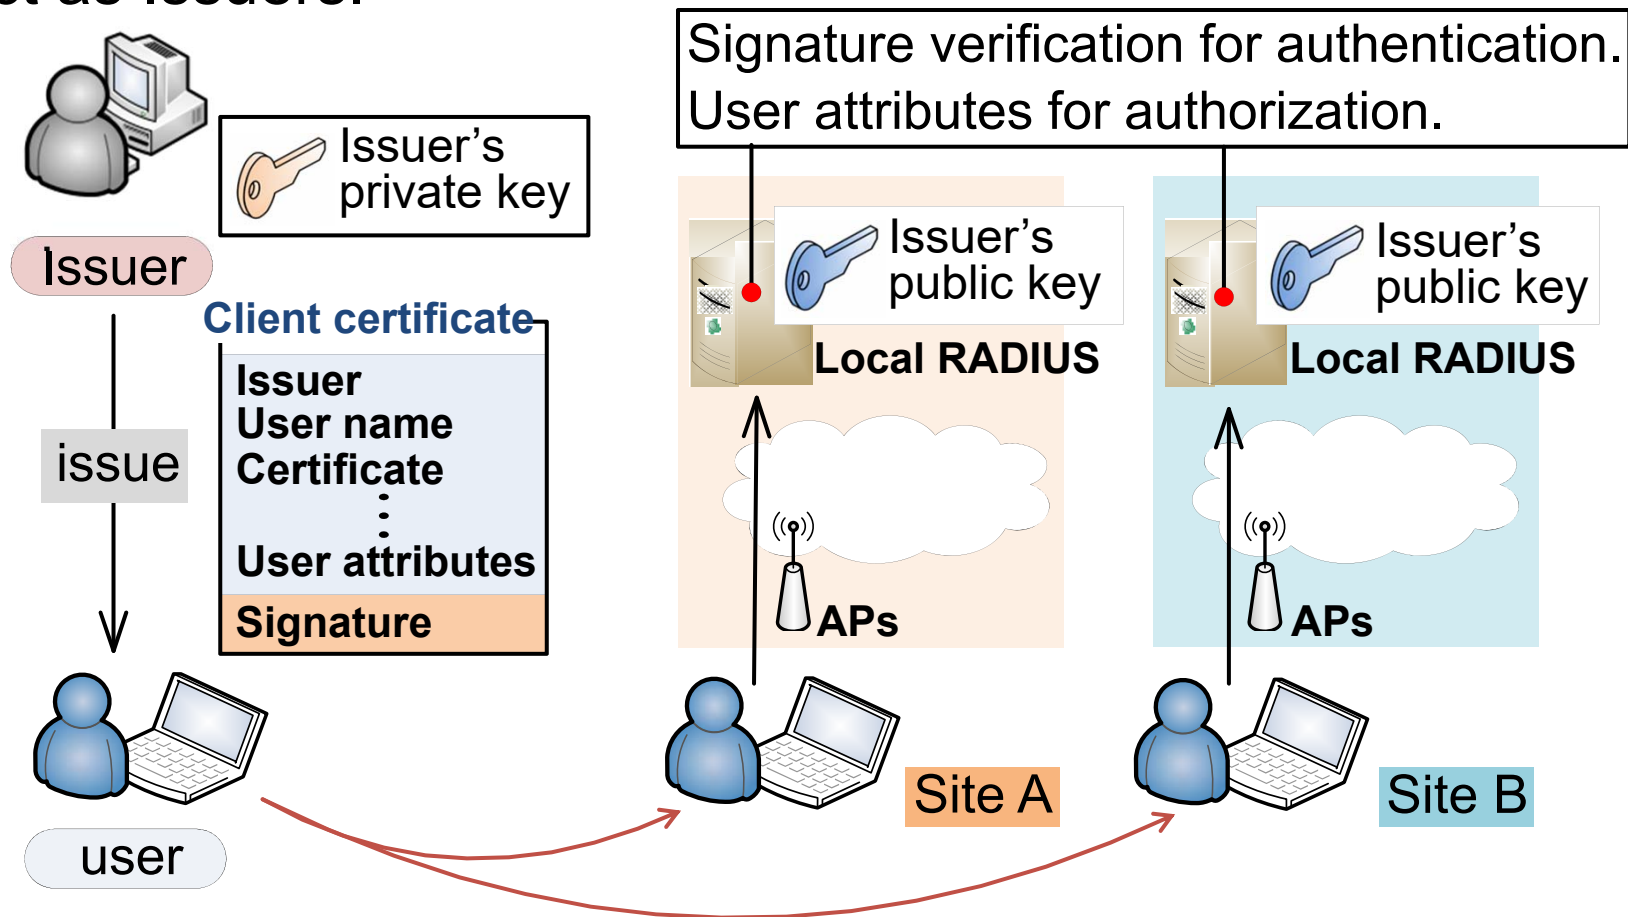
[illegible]

Signature verification for authentication.
User attributes for authorization.

Issuer's private key

Issuer

Client certificate

Issuer
User name
Certificate
⋮
User attributes
Signature

issue

user

Issuer's public key

Local RADIUS

APs

Site A

Issuer's public key

Local RADIUS

APs

Site B